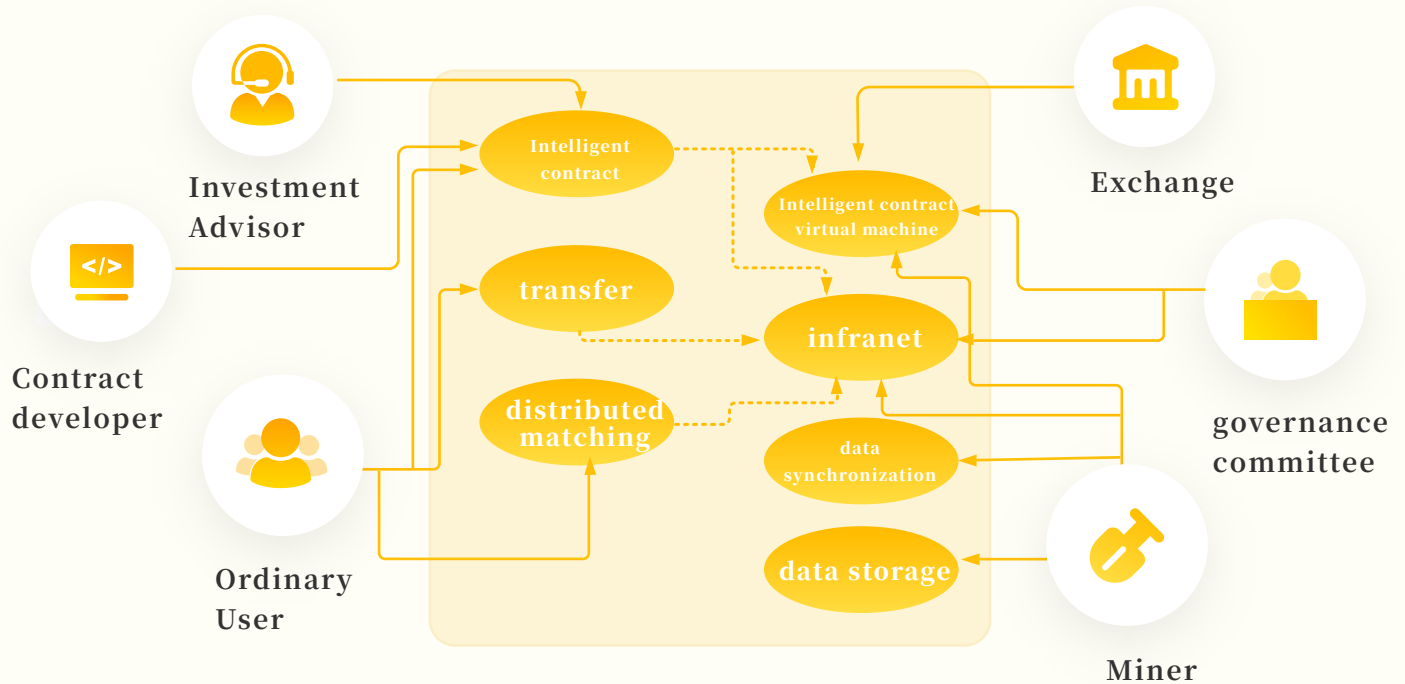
Investment Advisor

Contract developer

Ordinary User

Intelligent contract

transfer

distributed matching

Intelligent contract virtual machine

infranet

data synchronization

data storage

</> 

Exchange

governance committee

Miner